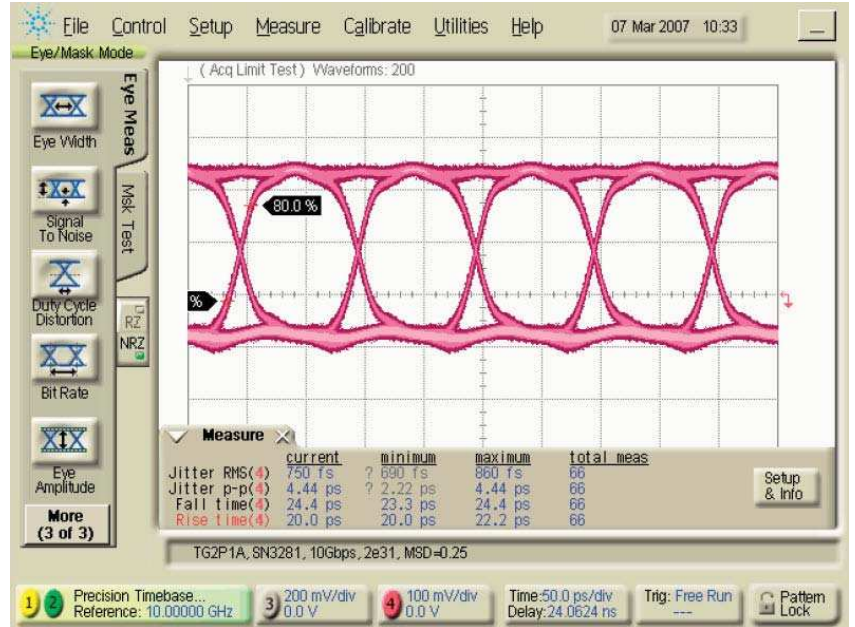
File Control Setup Measure Calibrate Utilities Help 07 Mar 2007 10:33

Eye/Mask Mode

Eye Meas

Msk Test

Eye Width

Signal To Noise

Duty Cycle Distortion

Bit Rate

Eye Amplitude

More (3 of 3)

RZ

NRZ

( Acq Limit Test ) Waveforms: 200

80.0 %

%

Measure

| | current | minimum | maximum | total meas |
|---|---|---|---|---|
| Jitter RMS(4) | 750 fs | ? 690 fs | 860 fs | 66 |
| Jitter p-p(4) | 4.44 ps | ? 2.22 ps | 4.44 ps | 66 |
| Fall time(4) | 24.4 ps | 23.3 ps | 24.4 ps | 66 |
| Rise time(4) | 20.0 ps | 20.0 ps | 22.2 ps | 66 |

Setup & Info

TG2P1A, SN3281, 10Gbps, 2e31, MSD=0.25

1 2 Precision Timebase... Reference: 10.00000 GHz

3 200 mV/div 0.0 V

4 100 mV/div 0.0 V

Time:50.0 ps/div Delay:24.0624 ns

Trig: Free Run ---

Pattern Lock